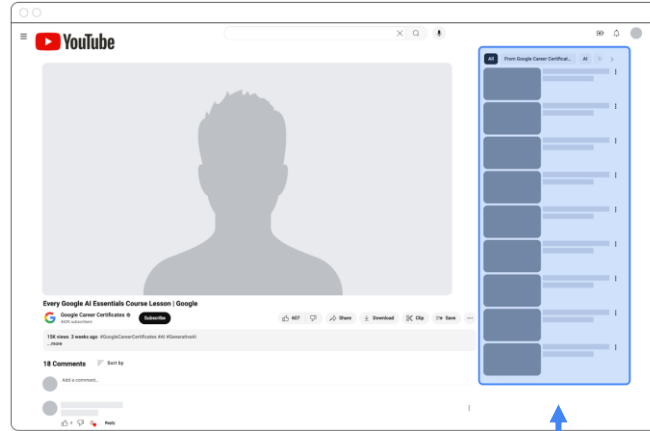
YouTube

All From Google Career Certificat... AI

Every Google AI Essentials Course Lesson | Google

Google Career Certificates
840K subscribers

Subscribe

607

Share

Download

Clip

Save

15K views 3 weeks ago #GoogleCareerCertificates #AI #GenerativeAI
...more

18 Comments

Sort by

Add a comment...

Reply